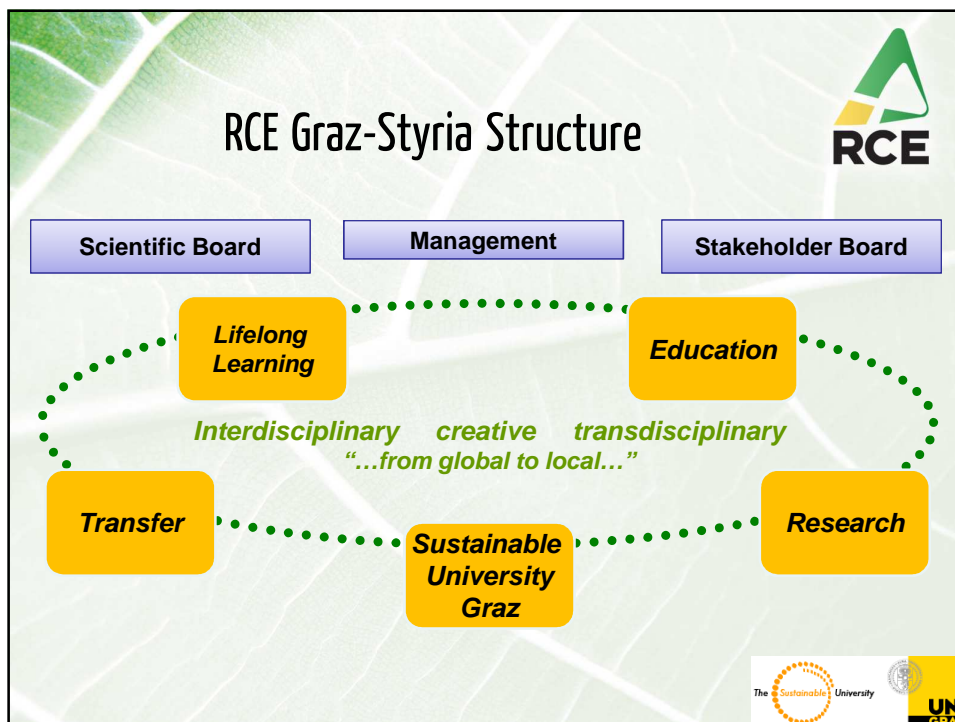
RCE Graz-Styria Structure

RCE

Scientific Board

Management

Stakeholder Board

Lifelong Learning

Education

Interdisciplinary creative transdisciplinary

"…from global to local…"

Transfer

Sustainable University Graz

Research

The Sustainable University

UN
GR